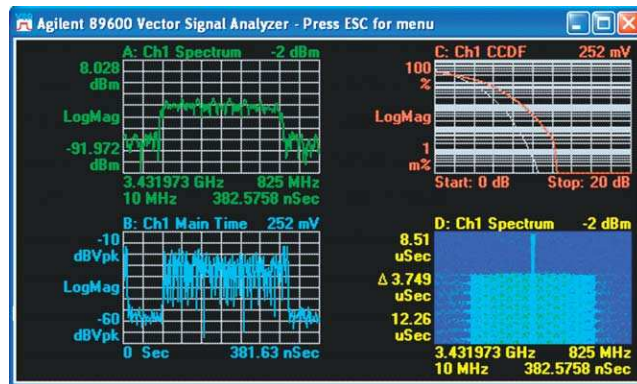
Agilent 89600 Vector Signal Analyzer - Press ESC for menu

A: Ch1 Spectrum -2 dBm
8.028 dBm
LogMag
-91.972 dBm
3.431973 GHz 825 MHz
10 MHz 382.5758 nSec

C: Ch1 CCDF 252 mV
100 %
LogMag
1 m%
Start: 0 dB Stop: 20 dB

B: Ch1 Main Time 252 mV
-10 dBVpk
LogMag
-60 dBVpk
0 Sec 381.63 nSec

D: Ch1 Spectrum -2 dBm
8.51 uSec
Δ 3.749 uSec
12.26 uSec
3.431973 GHz 825 MHz
10 MHz 382.5758 nSec